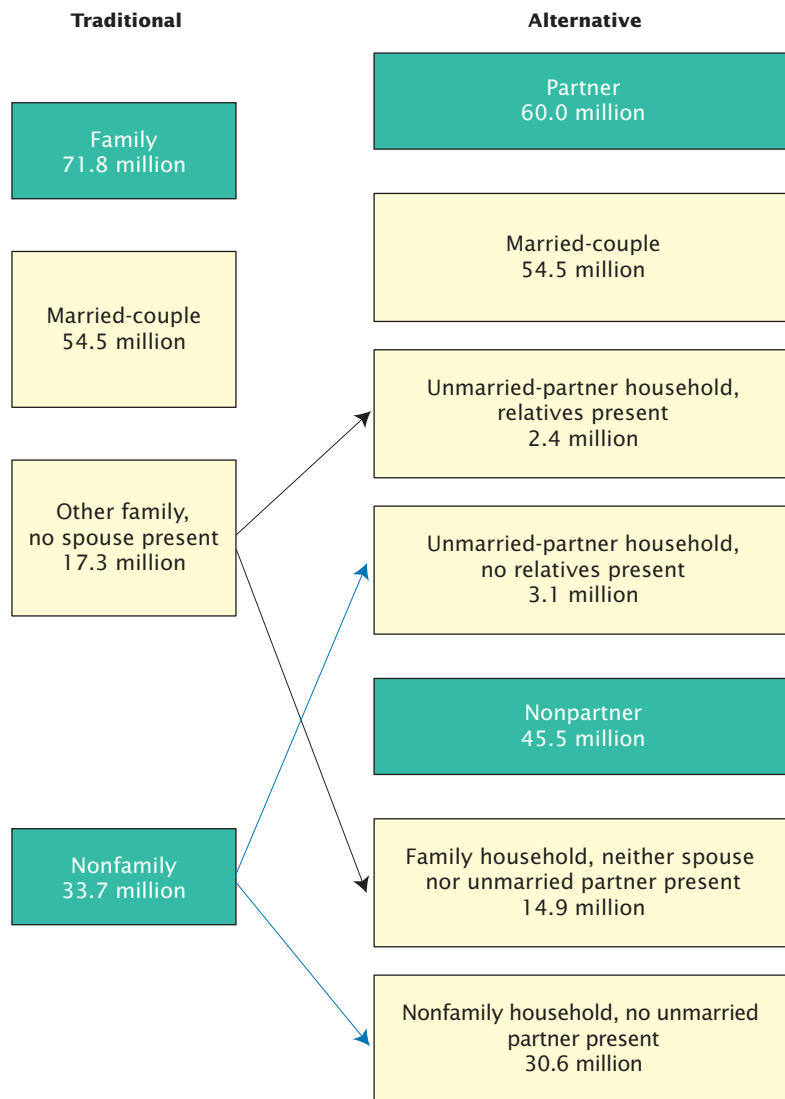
Traditional

Alternative

Family
71.8 million

Married-couple
54.5 million

Other family,
no spouse present
17.3 million

Nonfamily
33.7 million

Partner
60.0 million

Married-couple
54.5 million

Unmarried-partner household,
relatives present
2.4 million

Unmarried-partner household,
no relatives present
3.1 million

Nonpartner
45.5 million

Family household, neither spouse
nor unmarried partner present
14.9 million

Nonfamily household, no unmarried
partner present
30.6 million